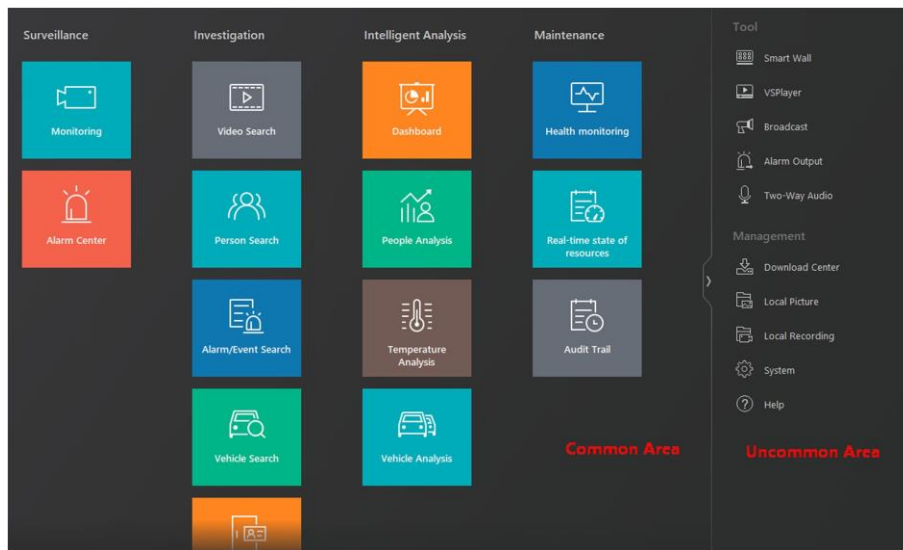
Surveillance

Monitoring

Alarm Center

Investigation

Video Search

Person Search

Alarm/Event Search

Vehicle Search

Intelligent Analysis

Dashboard

People Analysis

Temperature Analysis

Vehicle Analysis

Maintenance

Health monitoring

Real-time state of resources

Audit Trail

Common Area

Tool

Smart Wall

VSPlayer

Broadcast

Alarm Output

Two-Way Audio

Management

Download Center

Local Picture

Local Recording

System

Help

Uncommon Area